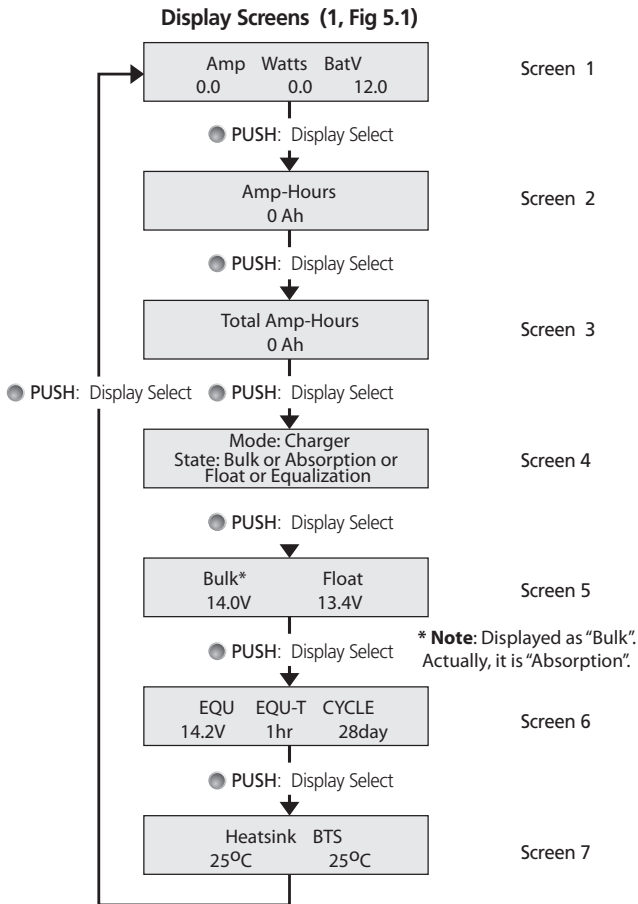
Display Screens (1, Fig 5.1)

Amp Watts BatV
0.0 0.0 12.0

Screen 1

PUSH: Display Select

Amp-Hours
0 Ah

Screen 2

PUSH: Display Select

Total Amp-Hours
0 Ah

Screen 3

PUSH: Display Select

PUSH: Display Select

Mode: Charger
State: Bulk or Absorption or Float or Equalization

Screen 4

PUSH: Display Select

Bulk* Float
14.0V 13.4V

Screen 5

* Note: Displayed as "Bulk". Actually, it is "Absorption".

PUSH: Display Select

EQU EQU-T CYCLE
14.2V 1hr 28day

Screen 6

PUSH: Display Select

Heatsink BTS
25$^{o}$C 25$^{o}$C

Screen 7